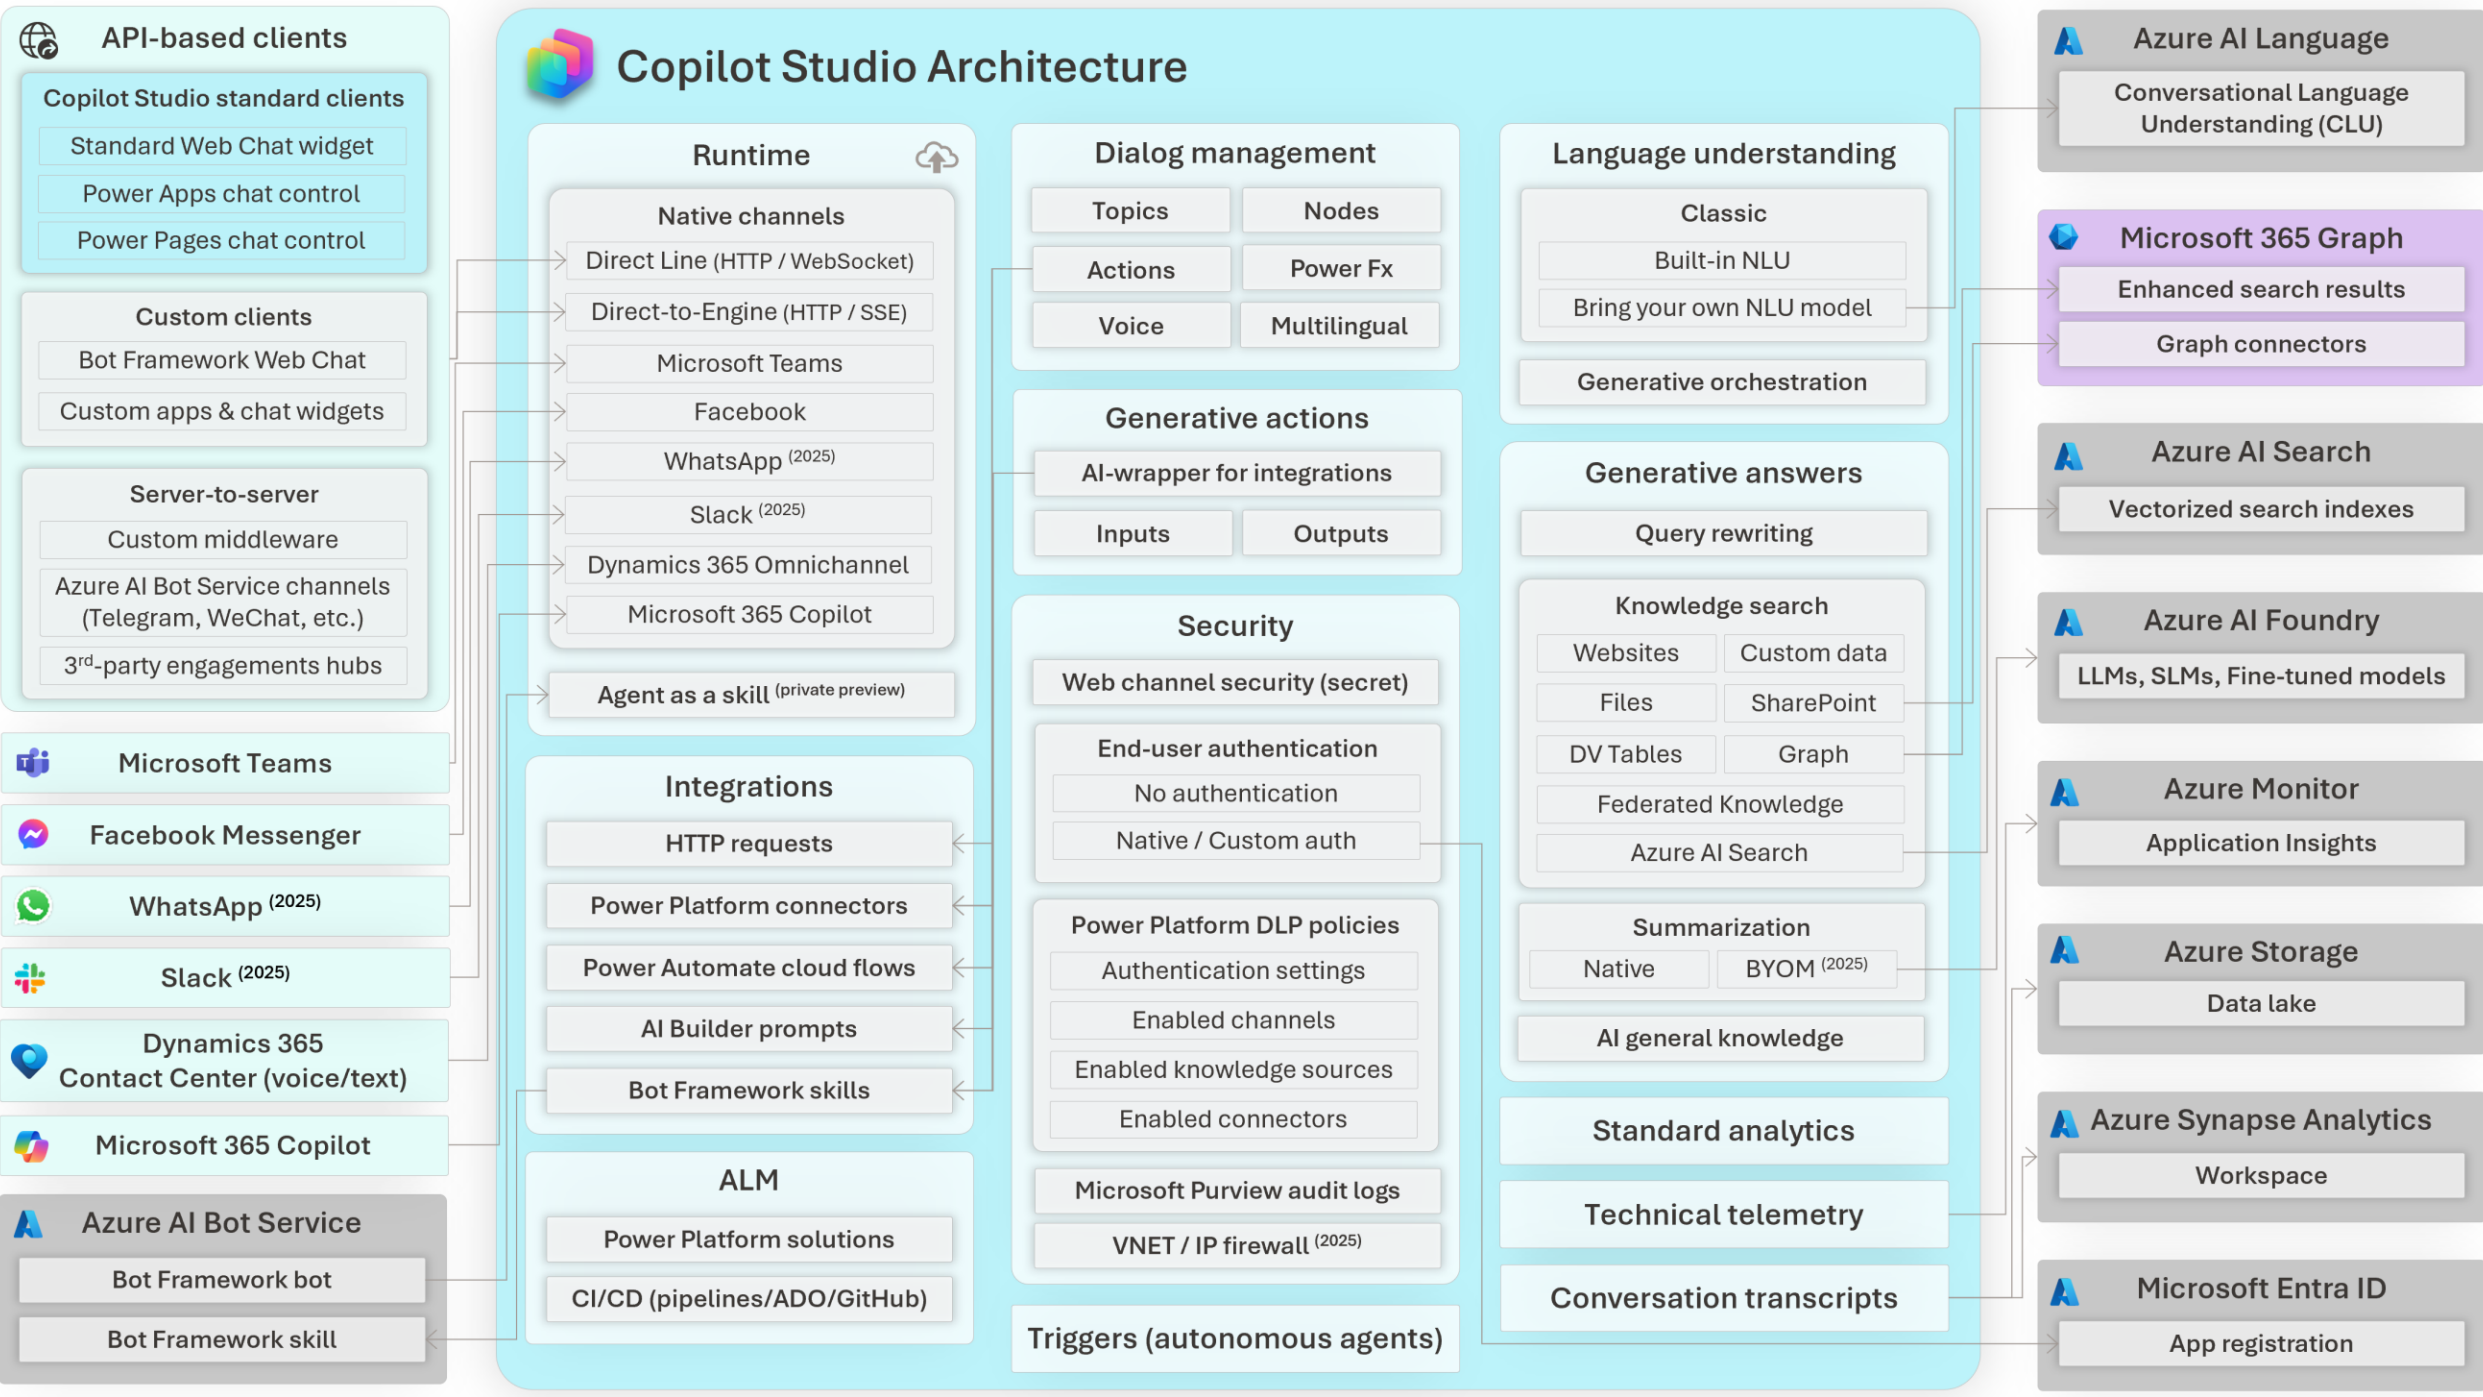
API-based clients

Copilot Studio standard clients
Standard Web Chat widget
Power Apps chat control
Power Pages chat control

Custom clients
Bot Framework Web Chat
Custom apps & chat widgets

Server-to-server
Custom middleware
Azure AI Bot Service channels (Telegram, WeChat, etc.)
3$^{rd}$-party engagements hubs

Microsoft Teams
Facebook Messenger
WhatsApp $^{(2025)}$
Slack $^{(2025)}$
Dynamics 365 Contact Center (voice/text)
Microsoft 365 Copilot

Azure AI Bot Service
Bot Framework bot
Bot Framework skill

Copilot Studio Architecture

Runtime

Native channels
Direct Line (HTTP / WebSocket)
Direct-to-Engine (HTTP / SSE)
Microsoft Teams
Facebook
WhatsApp $^{(2025)}$
Slack $^{(2025)}$
Dynamics 365 Omnichannel
Microsoft 365 Copilot

Agent as a skill $^{(private\ preview)}$

Integrations
HTTP requests
Power Platform connectors
Power Automate cloud flows
AI Builder prompts
Bot Framework skills

ALM
Power Platform solutions
CI/CD (pipelines/ADO/GitHub)

Dialog management
Topics
Nodes
Actions
Power Fx
Voice
Multilingual

Generative actions
AI-wrapper for integrations
Inputs
Outputs

Security
Web channel security (secret)

End-user authentication
No authentication
Native / Custom auth

Power Platform DLP policies
Authentication settings
Enabled channels
Enabled knowledge sources
Enabled connectors

Microsoft Purview audit logs
VNET / IP firewall $^{(2025)}$

Triggers (autonomous agents)

Language understanding
Classic
Built-in NLU
Bring your own NLU model
Generative orchestration

Generative answers
Query rewriting

Knowledge search
Websites
Custom data
Files
SharePoint
DV Tables
Graph
Federated Knowledge
Azure AI Search

Summarization
Native
BYOM $^{(2025)}$

AI general knowledge

Standard analytics
Technical telemetry
Conversation transcripts

Azure AI Language
Conversational Language Understanding (CLU)

Microsoft 365 Graph
Enhanced search results
Graph connectors

Azure AI Search
Vectorized search indexes

Azure AI Foundry
LLMs, SLMs, Fine-tuned models

Azure Monitor
Application Insights

Azure Storage
Data lake

Azure Synapse Analytics
Workspace

Microsoft Entra ID
App registration